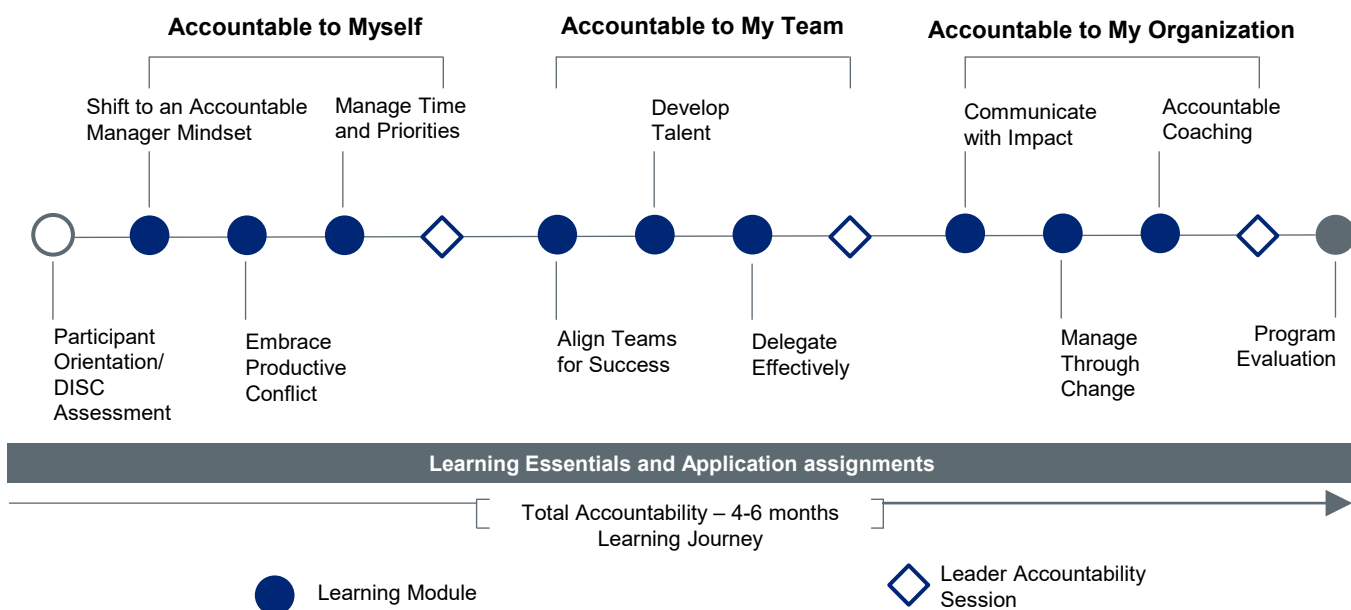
Accountable to Myself

Accountable to My Team

Accountable to My Organization

Shift to an Accountable Manager Mindset

Manage Time and Priorities

Develop Talent

Communicate with Impact

Accountable Coaching

Participant Orientation/ DISC Assessment

Embrace Productive Conflict

Align Teams for Success

Delegate Effectively

Manage Through Change

Program Evaluation

Learning Essentials and Application assignments

Total Accountability – 4-6 months Learning Journey

Learning Module

Leader Accountability Session